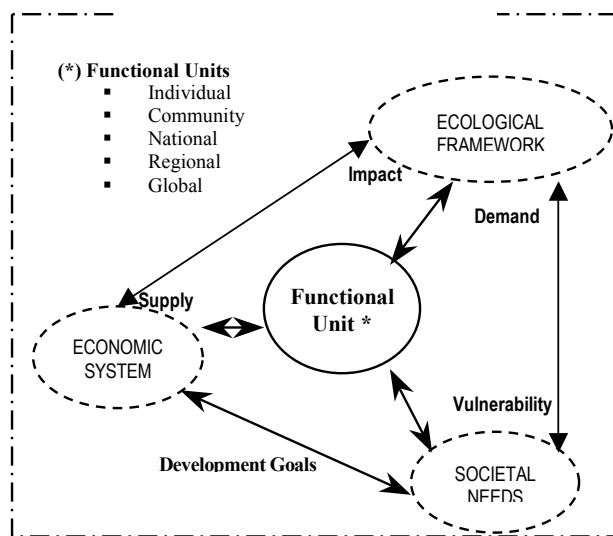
(*) Functional Units
- Individual
- Community
- National
- Regional
- Global

ECOLOGICAL FRAMEWORK

Impact

Demand

Supply

Functional Unit *

ECONOMIC SYSTEM

Vulnerability

Development Goals

SOCIETAL NEEDS